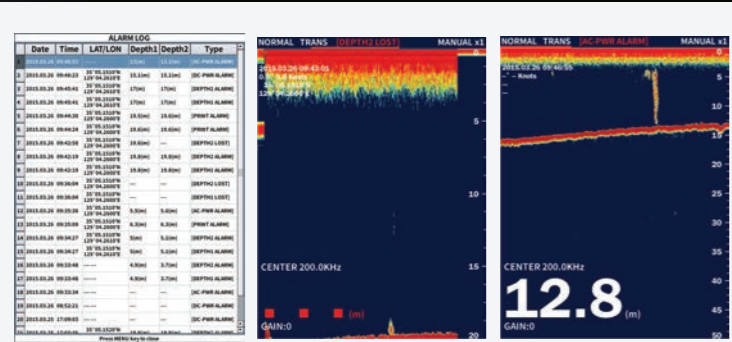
ALARM LOG

| | Date | Time | LAT/LON | Depth1 | Depth2 | Type |
|---|---|---|---|---|---|---|
| 1 | 2015.03.26 | 09:46:51 | | 13.1(m) | 13.1(m) | [AC-PWR ALARM] |
| 2 | 2015.03.26 | 09:46:23 | 35°05.1510'N 129°04.2610'E | 13.1(m) | 13.1(m) | [DC-PWR ALARM] |
| 3 | 2015.03.26 | 09:45:41 | 35°05.1510'N 129°04.2610'E | 17(m) | 17(m) | [DEPTH2 ALARM] |
| 4 | 2015.03.26 | 09:45:41 | 35°05.1510'N 129°04.2610'E | 17(m) | 17(m) | [DEPTH1 ALARM] |
| 5 | 2015.03.26 | 09:44:30 | 35°05.1510'N 129°04.2610'E | 19.6(m) | 19.6(m) | [PRINT ALARM] |
| 6 | 2015.03.26 | 09:44:24 | 35°05.1510'N 129°04.2610'E | 19.6(m) | 19.6(m) | [PRINT ALARM] |
| 7 | 2015.03.26 | 09:42:58 | 35°05.1510'N 129°04.2610'E | 19.8(m) | --- | [DEPTH2 LOST] |
| 8 | 2015.03.26 | 09:42:19 | 35°05.1510'N 129°04.2610'E | 19.9(m) | 19.8(m) | [DEPTH2 ALARM] |
| 9 | 2015.03.26 | 09:42:19 | 35°05.1510'N 129°04.2610'E | 19.9(m) | 19.9(m) | [DEPTH1 ALARM] |
| 10 | 2015.03.26 | 09:36:04 | 35°05.1510'N 129°04.2610'E | --- | --- | [DEPTH2 LOST] |
| 11 | 2015.03.26 | 09:36:04 | 35°05.1510'N 129°04.2610'E | --- | --- | [DEPTH1 LOST] |
| 12 | 2015.03.26 | 09:35:36 | 35°05.1510'N 129°04.2610'E | 5.5(m) | 5.6(m) | [AC-PWR ALARM] |
| 13 | 2015.03.26 | 09:35:09 | 35°05.1510'N 129°04.2610'E | 6.3(m) | 6.3(m) | [PRINT ALARM] |
| 14 | 2015.03.26 | 09:34:27 | 35°05.1510'N 129°04.2610'E | 5(m) | 5.1(m) | [DEPTH2 ALARM] |
| 15 | 2015.03.26 | 09:34:27 | 35°05.1510'N 129°04.2610'E | 5(m) | 5.1(m) | [DEPTH1 ALARM] |
| 16 | 2015.03.26 | 09:33:48 | ------ | 4.9(m) | 3.7(m) | [DEPTH2 ALARM] |
| 17 | 2015.03.26 | 09:33:48 | ------ | 4.9(m) | 3.7(m) | [DEPTH1 ALARM] |
| 18 | 2015.03.26 | 09:33:34 | ------ | --- | --- | [DC-PWR ALARM] |
| 19 | 2015.03.26 | 09:32:21 | ------ | --- | --- | [DC-PWR ALARM] |
| 20 | 2015.03.26 | 17:09:03 | ------ | --- | --- | [AC-PWR ALARM] |
| 21 | 2015.03.26 | 17:03:55 | 35°05.1510'N | 19.0(m) | 19.0(m) | [DEPTH2 ALARM] |

Press MENU key to close

NORMAL TRANS [DEPTH2 LOST] MANUAL x1
2015.03.26 09:42:05
0.0 Knots
35°05.1510'N
129°04.2610'E
5
10
15
20
CENTER 200.0KHz
(m)
GAIN:0

NORMAL TRANS [AC-PWR ALARM] MANUAL x1
2015.03.26 09:46:55
-- Knots
--
--
5
10
15
20
25
30
35
40
45
50
CENTER 200.0KHz
12.8 (m)
GAIN:0